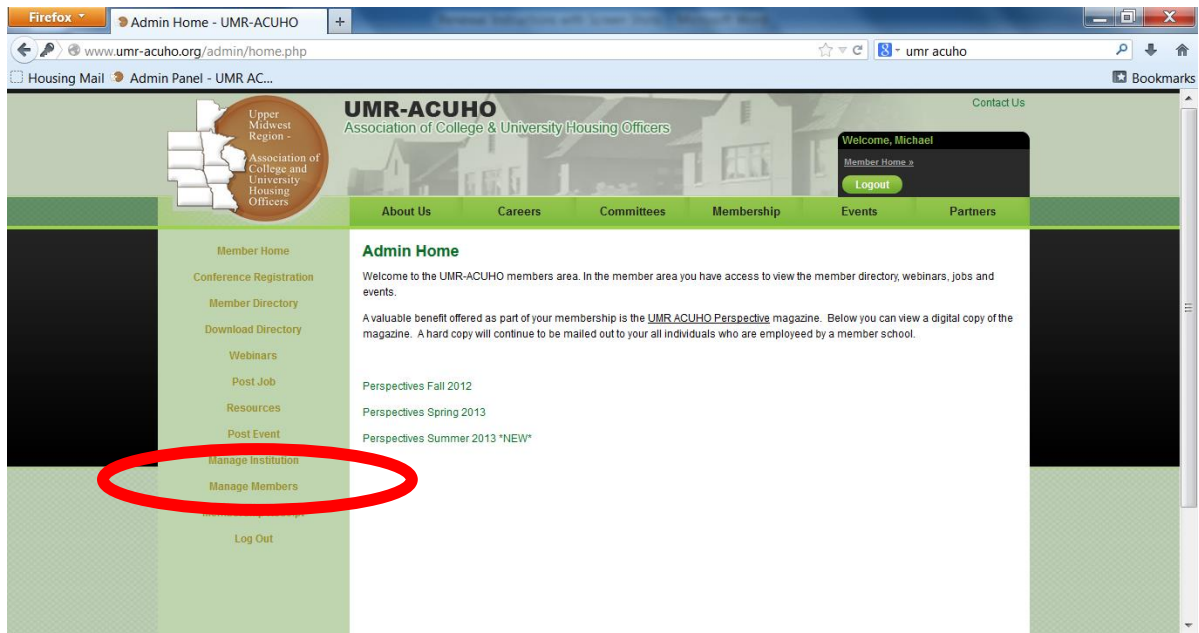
Firefox
Admin Home - UMR-ACUHO
+
www.umr-acuho.org/admin/home.php
umr acuho
Housing Mail
Admin Panel - UMR AC...
Bookmarks

Upper Midwest Region - Association of College and University Housing Officers

UMR-ACUHO
Association of College & University Housing Officers

Contact Us

Welcome, Michael
Member Home »
Logout

About Us
Careers
Committees
Membership
Events
Partners

Member Home
Conference Registration
Member Directory
Download Directory
Webinars
Post Job
Resources
Post Event
Manage Institution
Manage Members
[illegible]
Log Out

Admin Home

Welcome to the UMR-ACUHO members area. In the member area you have access to view the member directory, webinars, jobs and events.

A valuable benefit offered as part of your membership is the UMR ACUHO Perspective magazine. Below you can view a digital copy of the magazine. A hard copy will continue to be mailed out to your all individuals who are employeed by a member school.

Perspectives Fall 2012

Perspectives Spring 2013

Perspectives Summer 2013 *NEW*